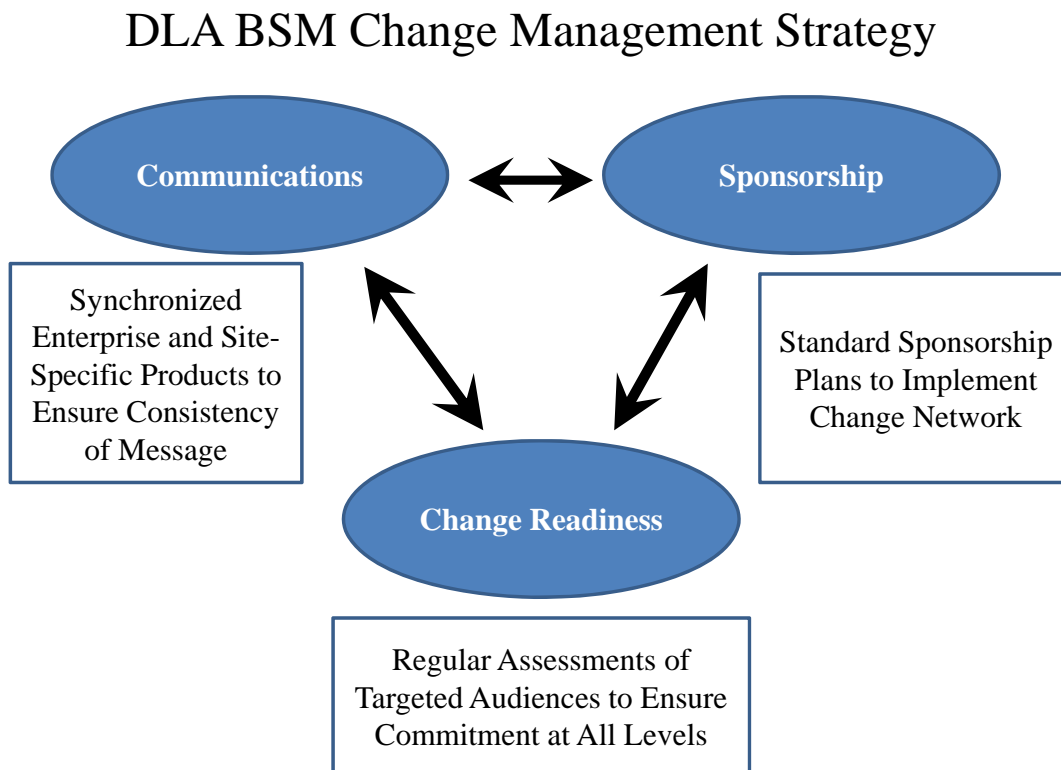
DLA BSM Change Management Strategy

Communications

Sponsorship

Synchronized Enterprise and Site-Specific Products to Ensure Consistency of Message

Standard Sponsorship Plans to Implement Change Network

Change Readiness

Regular Assessments of Targeted Audiences to Ensure Commitment at All Levels